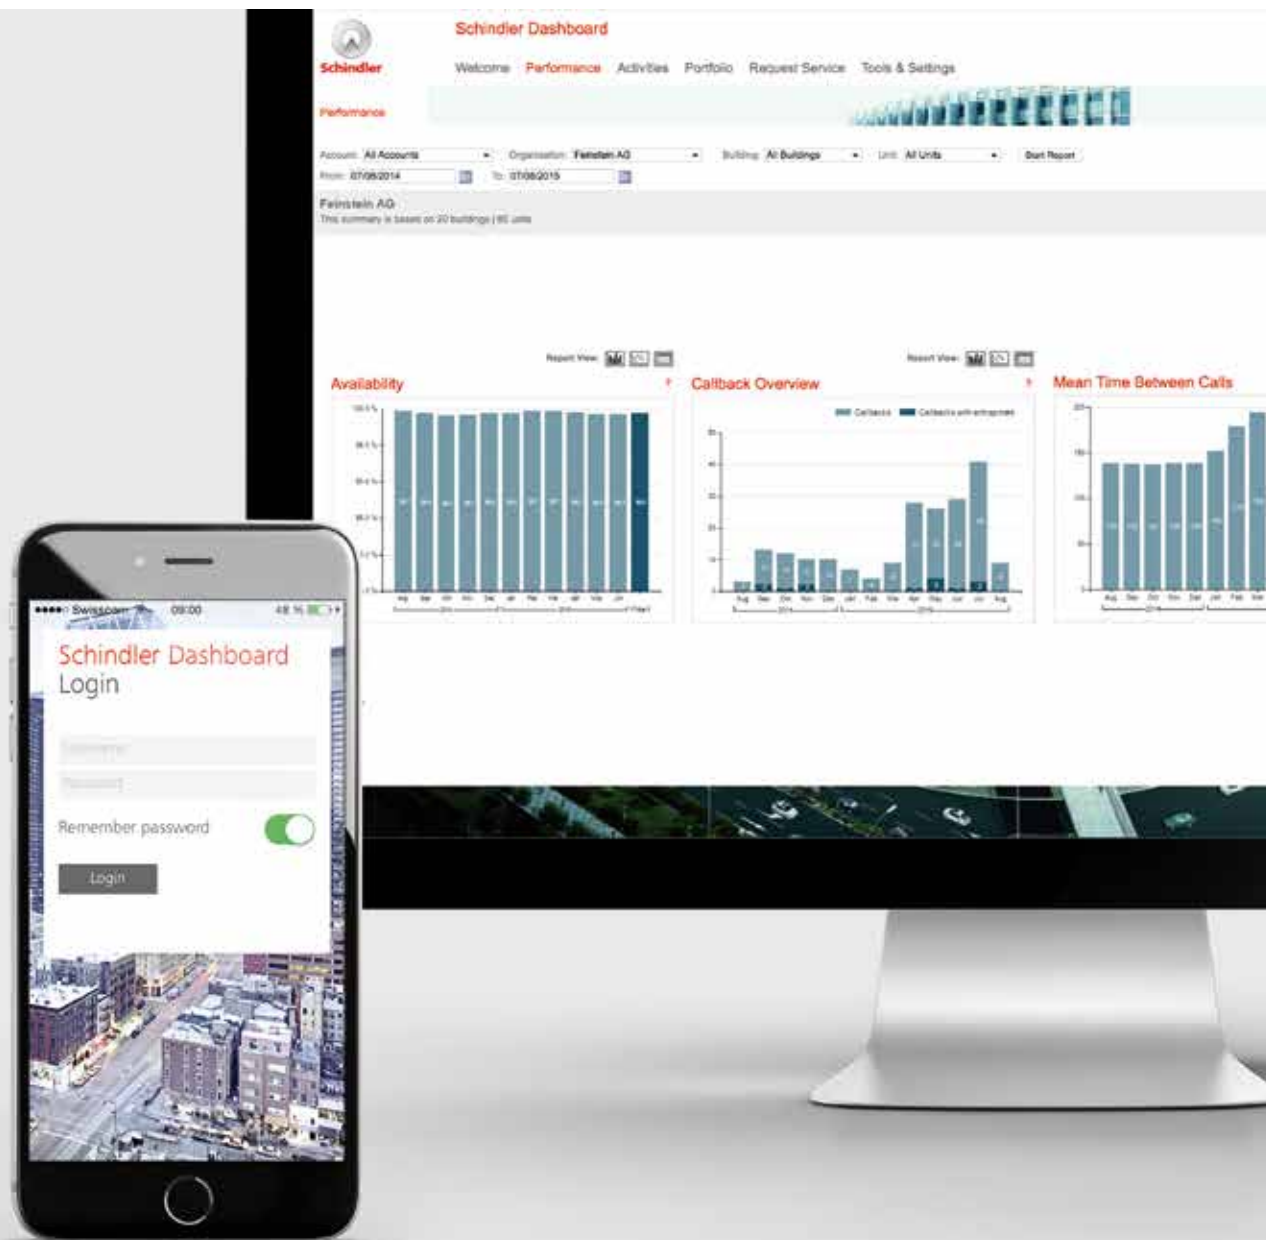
Schindler

Schindler Dashboard

Welcome Performance Activities Portfolio Request Service Tools & Settings

Performance

Account: All Accounts Organisation: Feinstein AG Building: All Buildings Unit: All Units Start Report

From: 07/08/2014 To: 07/08/2015

Feinstein AG

This summary is based on 20 buildings | 60 units

Report View:

Report View:

Availability

Callback Overview

Mean Time Between Calls

Callbacks Callbacks with entrapment

●●●●○ Swisscom 09:00 48 %

Schindler Dashboard
Login

Username

Password

Remember password

Login